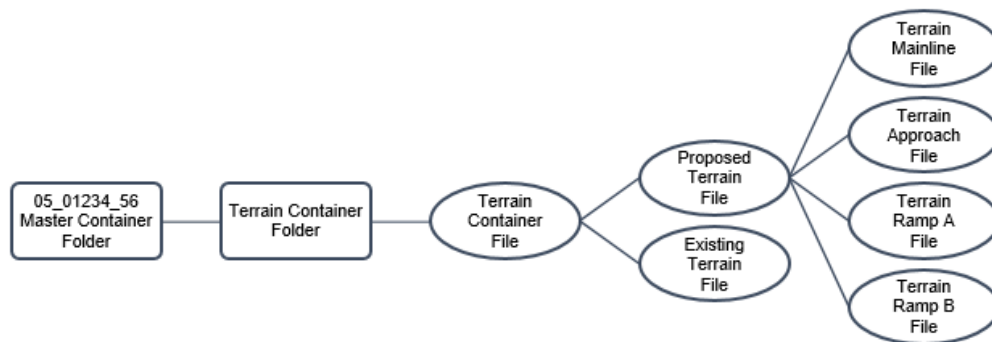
05_01234_56 Master Container Folder

Terrain Container Folder

Terrain Container File

Proposed Terrain File

Existing Terrain File

Terrain Mainline File

Terrain Approach File

Terrain Ramp A File

Terrain Ramp B File